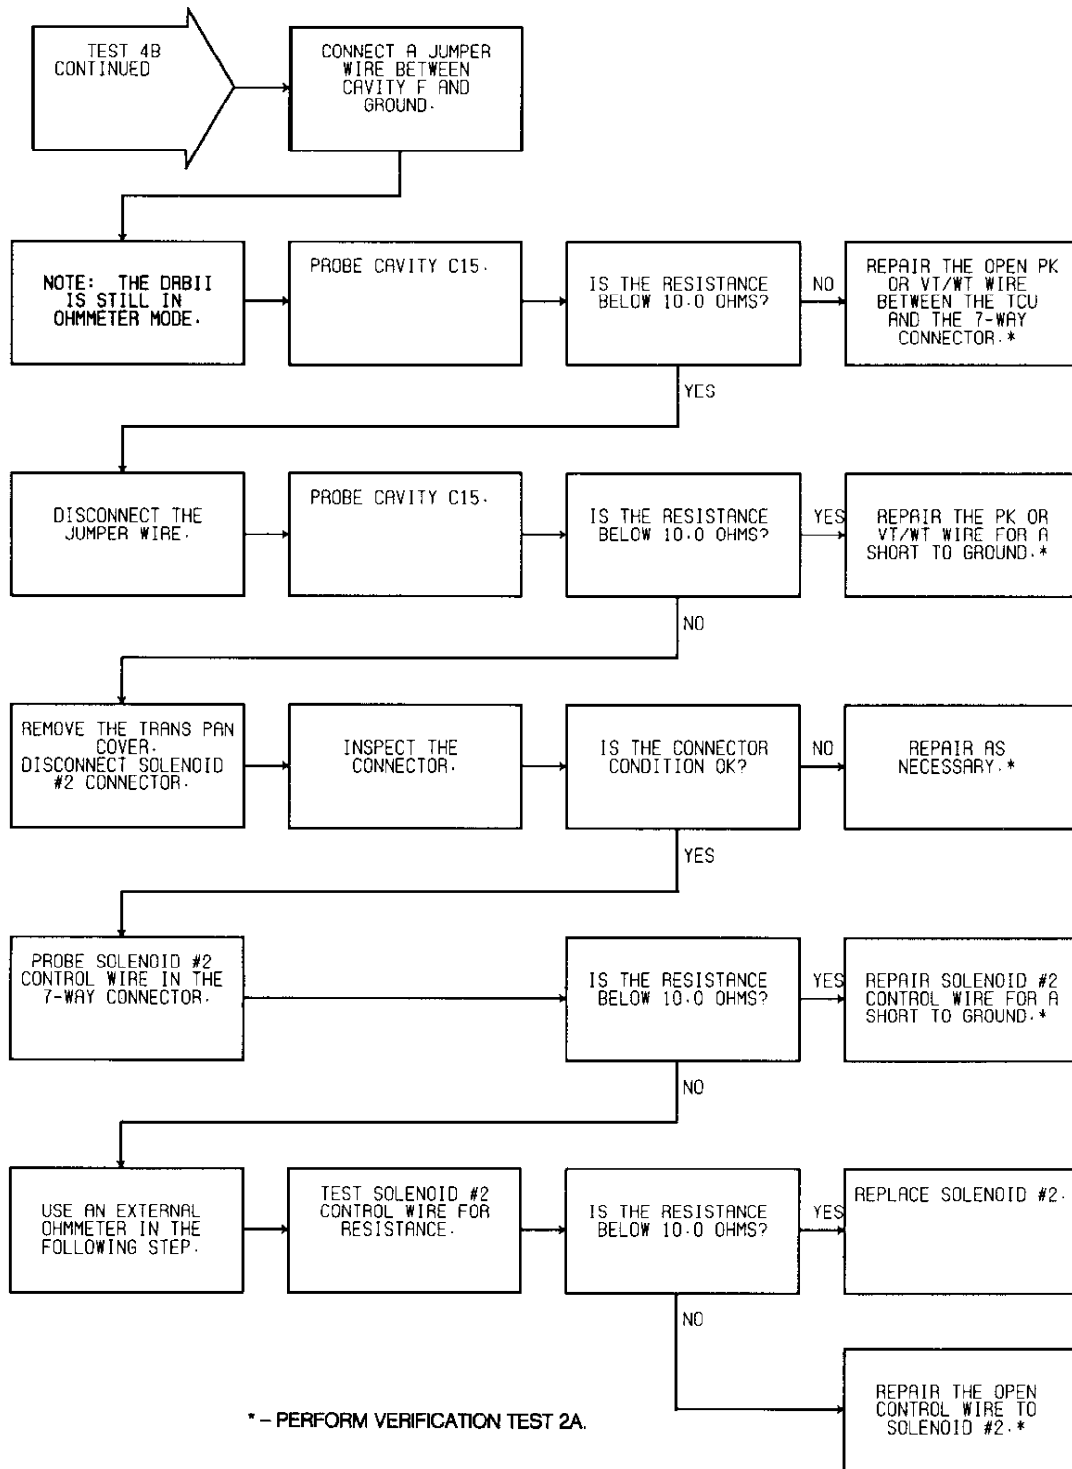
TEST 4B CONTINUED

CONNECT A JUMPER WIRE BETWEEN CAVITY F AND GROUND.

NOTE: THE DRBII IS STILL IN OHMMETER MODE.

PROBE CAVITY C15.

IS THE RESISTANCE BELOW 10.0 OHMS?

NO

REPAIR THE OPEN PK OR VT/WT WIRE BETWEEN THE TCU AND THE 7-WAY CONNECTOR.*

YES

DISCONNECT THE JUMPER WIRE.

PROBE CAVITY C15.

IS THE RESISTANCE BELOW 10.0 OHMS?

YES

REPAIR THE PK OR VT/WT WIRE FOR A SHORT TO GROUND.*

NO

REMOVE THE TRANS PAN COVER. DISCONNECT SOLENOID #2 CONNECTOR.

INSPECT THE CONNECTOR.

IS THE CONNECTOR CONDITION OK?

NO

REPAIR AS NECESSARY.*

YES

PROBE SOLENOID #2 CONTROL WIRE IN THE 7-WAY CONNECTOR.

IS THE RESISTANCE BELOW 10.0 OHMS?

YES

REPAIR SOLENOID #2 CONTROL WIRE FOR A SHORT TO GROUND.*

NO

USE AN EXTERNAL OHMMETER IN THE FOLLOWING STEP.

TEST SOLENOID #2 CONTROL WIRE FOR RESISTANCE.

IS THE RESISTANCE BELOW 10.0 OHMS?

YES

REPLACE SOLENOID #2.

NO

REPAIR THE OPEN CONTROL WIRE TO SOLENOID #2.*

* – PERFORM VERIFICATION TEST 2A.